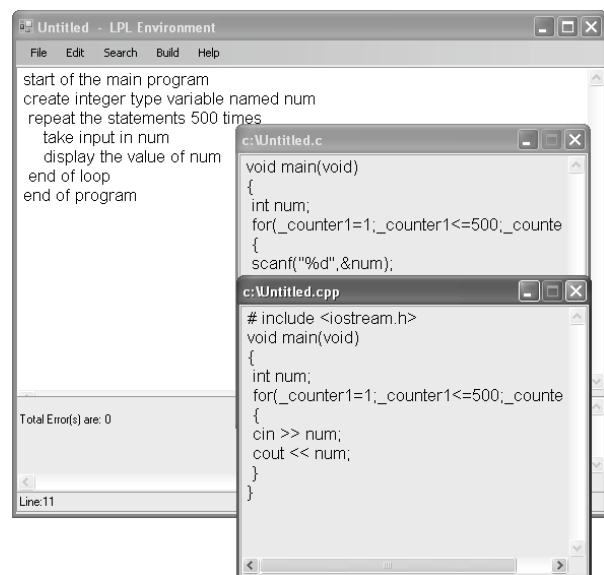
Untitled - LPL Environment

File Edit Search Build Help

start of the main program
create integer type variable named num
repeat the statements 500 times
take input in num
display the value of num
end of loop
end of program

Total Error(s) are: 0

Line:11

c:\Untitled.c

void main(void)
{
int num;
for(_counter1=1;_counter1<=500;_counte
{
scanf("%d",&num);

c:\Untitled.cpp

# include <iostream.h>
void main(void)
{
int num;
for(_counter1=1;_counter1<=500;_counte
{
cin >> num;
cout << num;
}
}